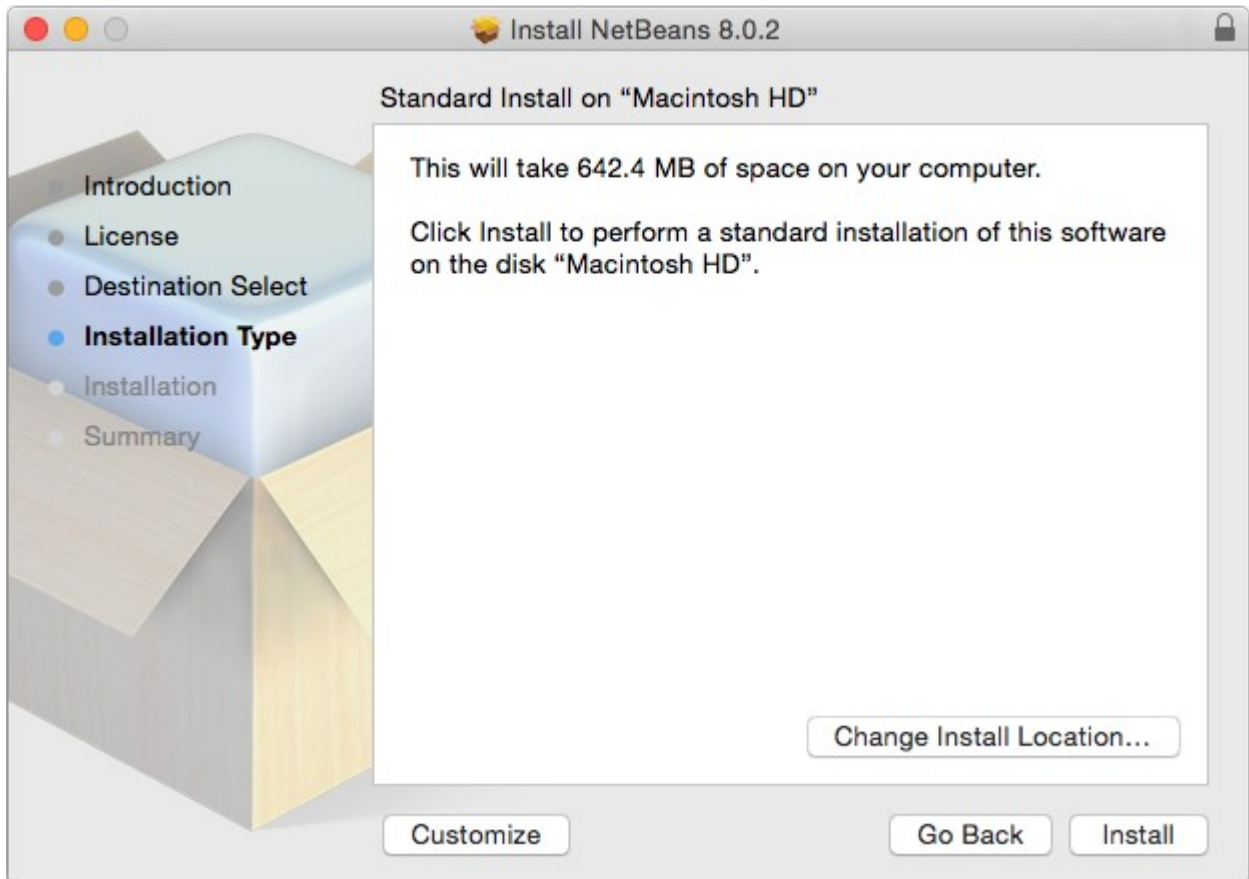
Install NetBeans 8.0.2

Introduction
License
Destination Select
Installation Type
Installation
Summary

Standard Install on “Macintosh HD”

This will take 642.4 MB of space on your computer.

Click Install to perform a standard installation of this software on the disk “Macintosh HD”.

Change Install Location...

Customize

Go Back

Install